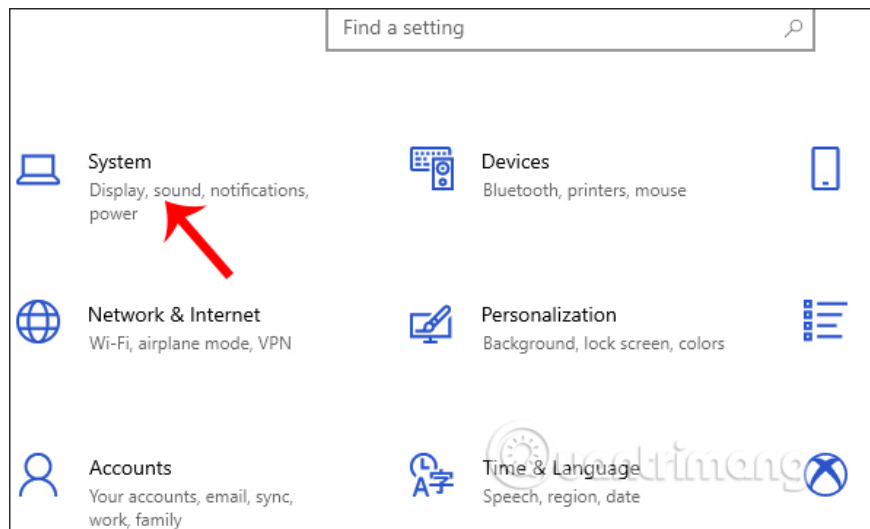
Find a setting

System
Display, sound, notifications, power

Devices
Bluetooth, printers, mouse

Network & Internet
Wi-Fi, airplane mode, VPN

Personalization
Background, lock screen, colors

Accounts
Your accounts, email, sync, work, family

Time & Language
Speech, region, date

Quantrimang